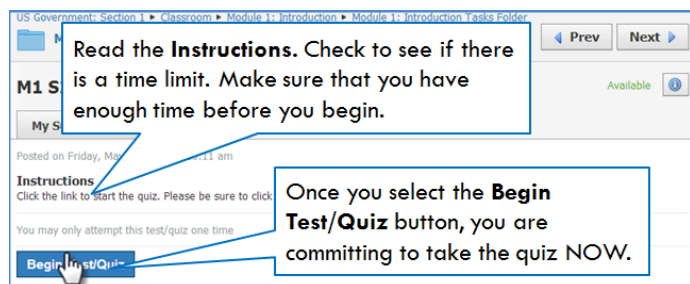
US Government: Section 1 ▸ Classroom ▸ Module 1: Introduction ▸ Module 1: Introduction Tasks Folder

M

◂ Prev

Next ▸

Read the **Instructions.** Check to see if there is a time limit. Make sure that you have enough time before you begin.

M1 S

Available

My S

Posted on Friday, Ma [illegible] :11 am

Instructions

Click the link to start the quiz. Please be sure to click

Once you select the **Begin Test/Quiz** button, you are committing to take the quiz NOW.

You may only attempt this test/quiz one time

Begin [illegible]est/Quiz